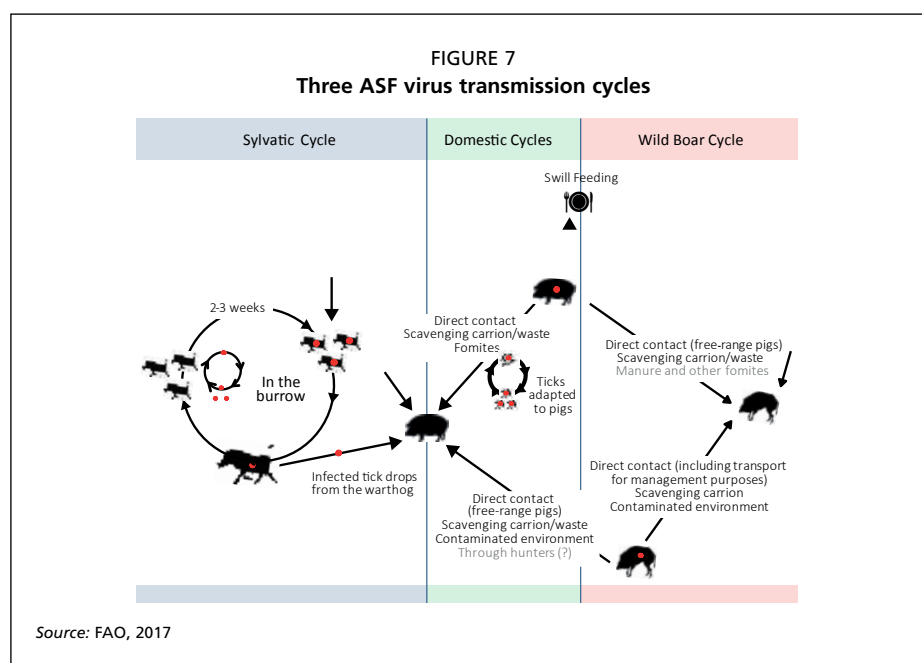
FIGURE 7
**Three ASF virus transmission cycles**

Sylvatic Cycle

Domestic Cycles

Wild Boar Cycle

Swill Feeding

2-3 weeks

In the burrow

Direct contact
Scavenging carrion/waste
Fomites

Ticks adapted to pigs

Direct contact (free-range pigs)
Scavenging carrion/waste
Manure and other fomites

Infected tick drops from the warthog

Direct contact (including transport for management purposes)
Scavenging carrion
Contaminated environment

Direct contact
(free-range pigs)
Scavenging carrion/waste
Contaminated environment
Through hunters (?)

*Source:* FAO, 2017